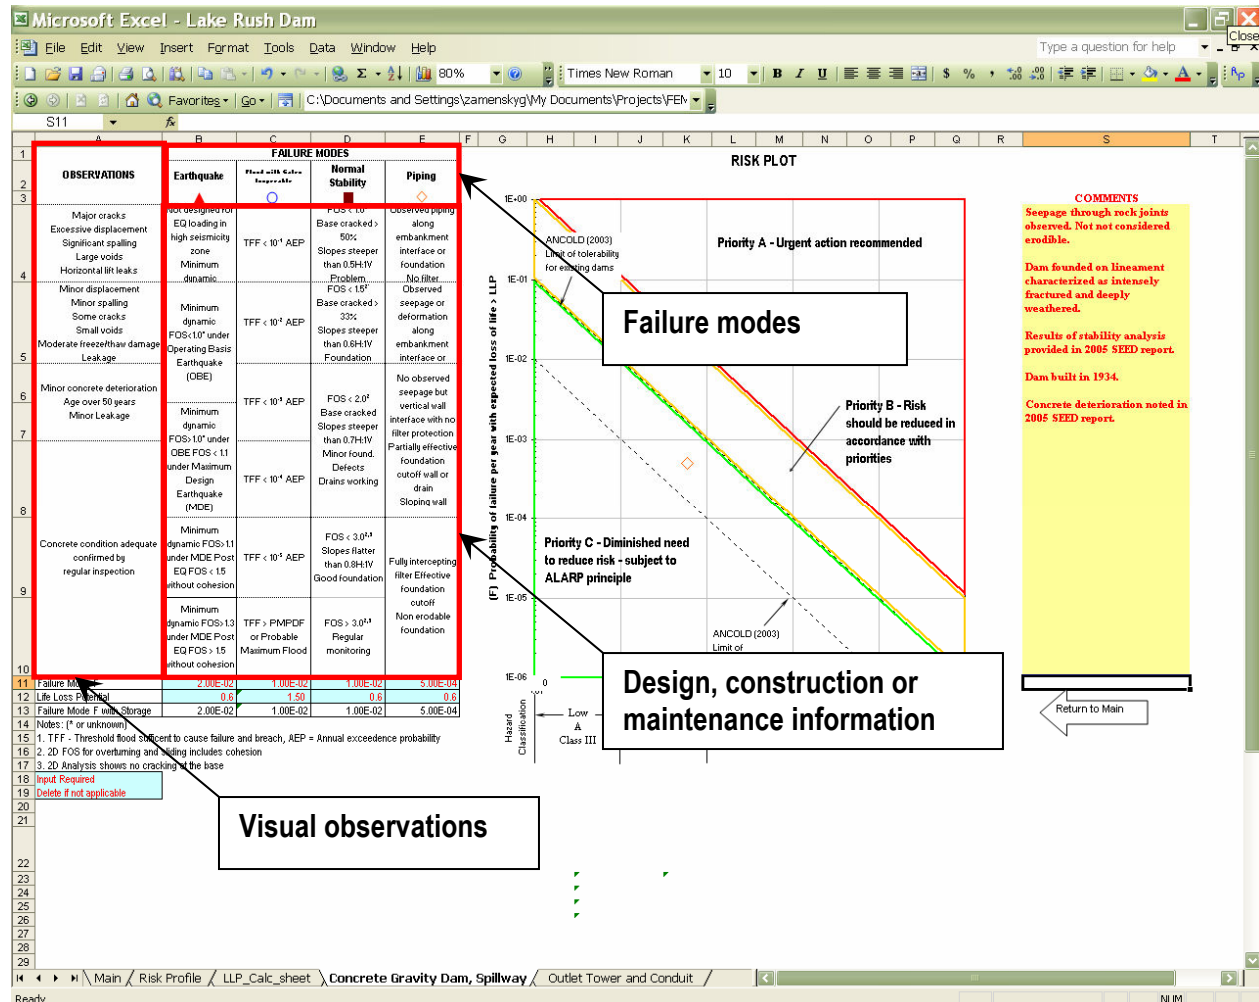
Microsoft Excel - Lake Rush Dam

File Edit View Insert Format Tools Data Window Help

Type a question for help

Close

80%

Times New Roman 10

B I U

$ %

Favorites Go C:\Documents and Settings\zamenskyg\My Documents\Projects\FEM

S11

A B C D E F G H I J K L M N O P Q R S T

FAILURE MODES

OBSERVATIONS

Earthquake

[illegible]

Normal Stability

Piping

Major cracks
Excessive displacement
Significant spalling
Large voids
Horizontal lift leaks

Not designed for EQ loading in high seismicity zone Minimum dynamic

TFF < $10^{-1}$ AEP

FOS < 1.0 Base cracked > 50% Slopes steeper than 0.5H:1V Problem

Observed piping along embankment interface or foundation No filter

Minor displacement
Minor spalling
Some cracks
Small voids
Moderate freeze/thaw damage
Leakage

Minimum dynamic FOS<1.0 under Operating Basis Earthquake (OBE)

TFF < $10^{-2}$ AEP

FOS < 1.5 Base cracked > 33% Slopes steeper than 0.6H:1V Foundation

Observed seepage or deformation along embankment interface or

Minor concrete deterioration
Age over 50 years
Minor Leakage

Minimum dynamic FOS>1.0 under OBE FOS < 1.1 under Maximum Design Earthquake (MDE)

TFF < $10^{-3}$ AEP

TFF < $10^{-4}$ AEP

FOS < 2.0 Base cracked Slopes steeper than 0.7H:1V Minor found. Defects Drains working

No observed seepage but vertical wall interface with no filter protection Partially effective foundation cutoff wall or drain Sloping wall

Concrete condition adequate confirmed by regular inspection

Minimum dynamic FOS>1.1 under MDE Post EQ FOS < 1.5 without cohesion

TFF < $10^{-5}$ AEP

FOS < 3.0 Slopes flatter than 0.8H:1V Good foundation

Fully intercepting filter Effective foundation cutoff Non erodable foundation

Minimum dynamic FOS>1.3 under MDE Post EQ FOS > 1.5 without cohesion

TFF > PMPDF or Probable Maximum Flood

FOS > 3.0 Regular monitoring

Failure Mo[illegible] 2.00E-02 1.00E-02 1.00E-02 5.00E-04
Life Loss P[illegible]ential 0.6 1.50 0.6 0.6
Failure Mode F wi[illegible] Storage 2.00E-02 1.00E-02 1.00E-02 5.00E-04
Notes: (* or unknown)
1. TFF - Threshold flood s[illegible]ficient to cause failure and breach, AEP = Annual exceedence probability
2. 2D FOS for overturning and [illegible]ding includes cohesion
3. 2D Analysis shows no cracking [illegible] the base
Input Required
Delete if not applicable

RISK PLOT

1E+00
1E-01
1E-02
1E-03
1E-04
1E-05
1E-06

(F) Probability of failure per year with expected loss of life > LLP

ANCOLD (2003) Limit of tolerability for existing dams

Priority A - Urgent action recommended

Priority B - Risk should be reduced in accordance with priorities

Priority C - Diminished need to reduce risk - subject to ALARP principle

ANCOLD (2003) Limit of

Hazard Classification

Low A Class III

COMMENTS
Seepage through rock joints observed. Not not considered erodible.

Dam founded on lineament characterized as intensely fractured and deeply weathered.

Results of stability analysis provided in 2005 SEED report.

Dam built in 1934.

Concrete deterioration noted in 2005 SEED report.

Return to Main

Failure modes

Design, construction or maintenance information

Visual observations

Main / Risk Profile / LLP_Calc_sheet / Concrete Gravity Dam, Spillway / Outlet Tower and Conduit /

Ready NUM